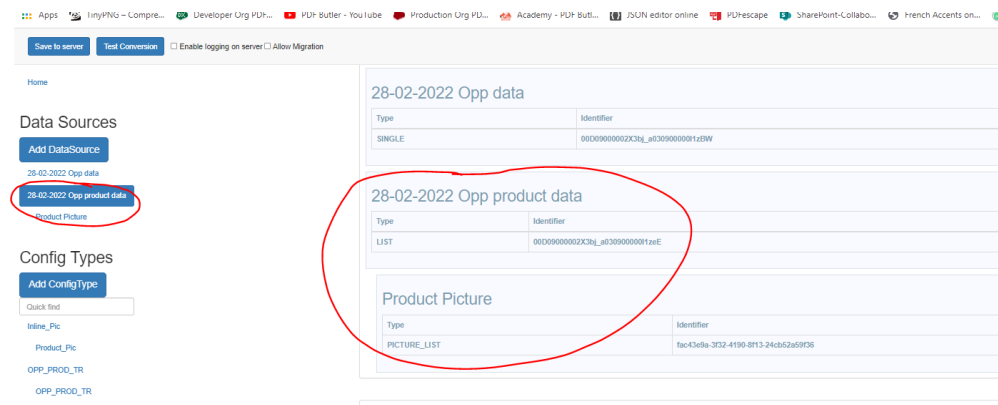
Apps TinyPNG – Compre... Developer Org PDF... PDF Butler - YouTube Production Org PD... Academy - PDF Butl... JSON editor online PDFescape SharePoint-Collabo... French Accents on...

Save to server Test Conversion Enable logging on server Allow Migration

Home

Data Sources

Add DataSource

28-02-2022 Opp data

28-02-2022 Opp product data

Product Picture

Config Types

Add ConfigType

Quick find

Inline_Pic

Product_Pic

OPP_PROD_TR

OPP_PROD_TR

28-02-2022 Opp data

| Type | Identifier |
|---|---|
| SINGLE | 00D09000002X3bj_a030900000I1zBW |

28-02-2022 Opp product data

| Type | Identifier |
|---|---|
| LIST | 00D09000002X3bj_a030900000I1zeE |

Product Picture

| Type | Identifier |
|---|---|
| PICTURE_LIST | fac43e9a-3f32-4190-8f13-24cb62a59f36 |